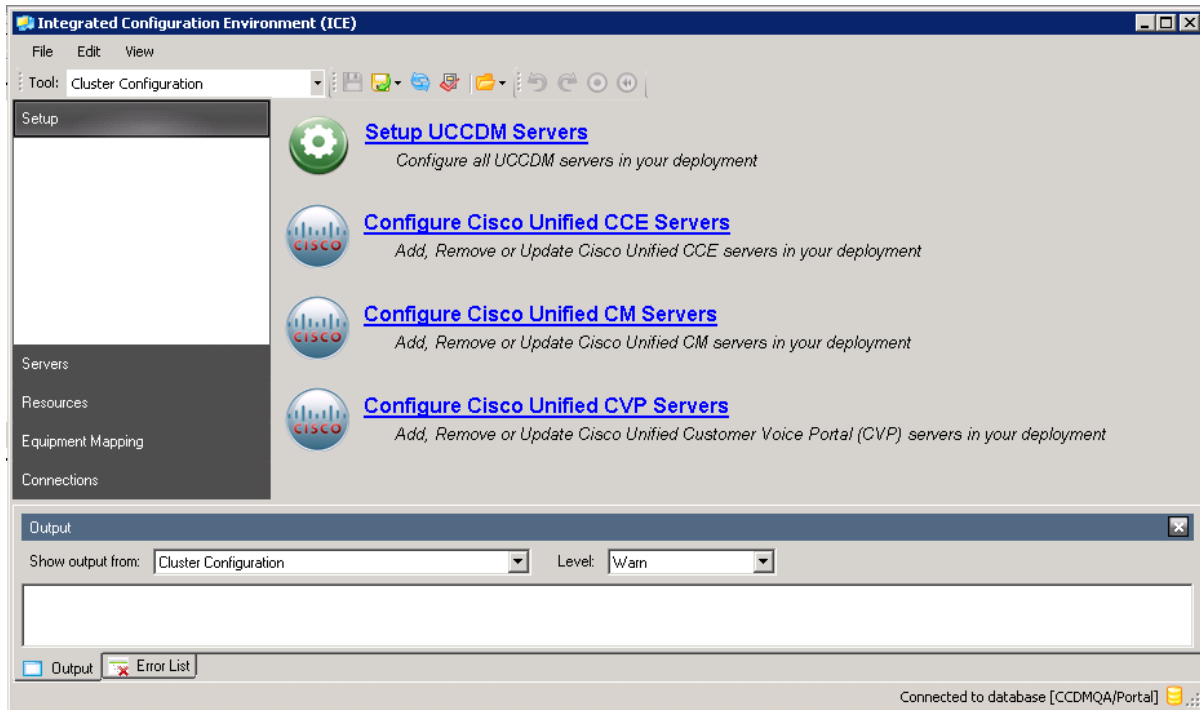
Integrated Configuration Environment (ICE)

File Edit View

Tool: Cluster Configuration

Setup

Setup UCCDM Servers
Configure all UCCDM servers in your deployment

Configure Cisco Unified CCE Servers
Add, Remove or Update Cisco Unified CCE servers in your deployment

Configure Cisco Unified CM Servers
Add, Remove or Update Cisco Unified CM servers in your deployment

Configure Cisco Unified CVP Servers
Add, Remove or Update Cisco Unified Customer Voice Portal (CVP) servers in your deployment

Servers
Resources
Equipment Mapping
Connections

Output

Show output from: Cluster Configuration Level: Warn

Output Error List

Connected to database [CCDMQA/Portal]